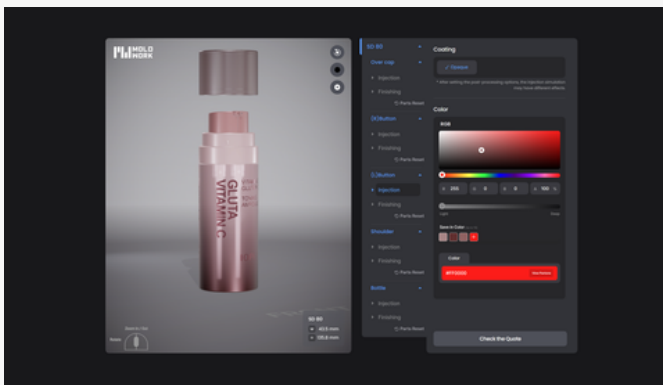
MOLD WORK

GLUTA VITAMIN C

SD 80

SD 80
Over cap
Injection
Finishing
Parts Reset
(Button
Injection
Finishing
Parts Reset
(Button
Injection
Finishing
Parts Reset
Shoulder
Injection
Finishing
Parts Reset
Bottle
Injection
Finishing
Parts Reset

Coating
Spread
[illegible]

Color
RGB
255
0
0
100
Save in Color
Color
#FF0000

Check the Quote